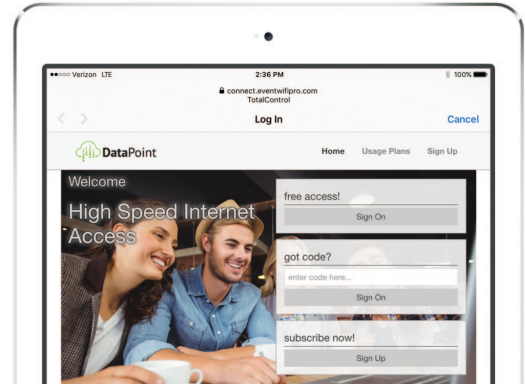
●●○○○ Verizon LTE
2:36 PM
100%
connect.eventwifipro.com
TotalControl
Log In
Cancel
DataPoint
Home
Usage Plans
Sign Up
Welcome
High Speed Internet Access
free access!
Sign On
got code?
enter code here...
Sign On
subscribe now!
Sign Up